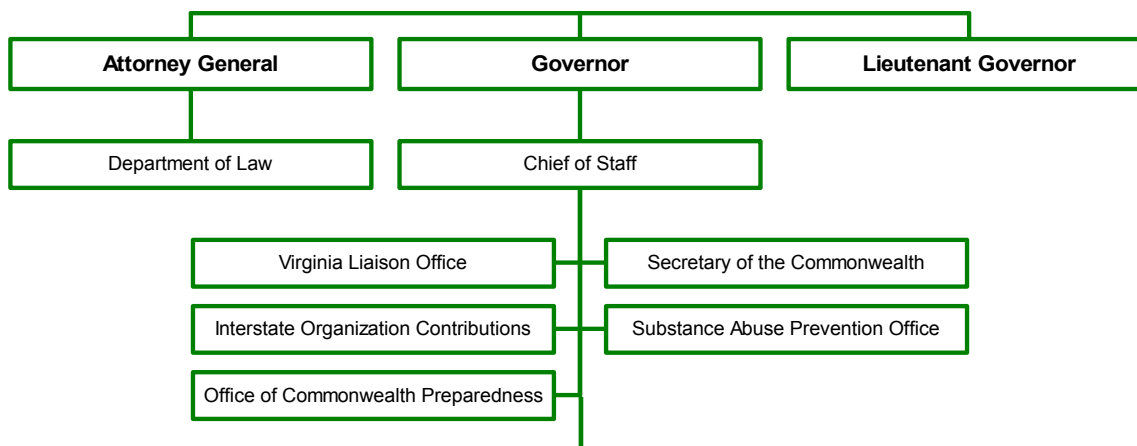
Attorney General

Governor

Lieutenant Governor

Department of Law

Chief of Staff

Virginia Liaison Office

Secretary of the Commonwealth

Interstate Organization Contributions

Substance Abuse Prevention Office

Office of Commonwealth Preparedness